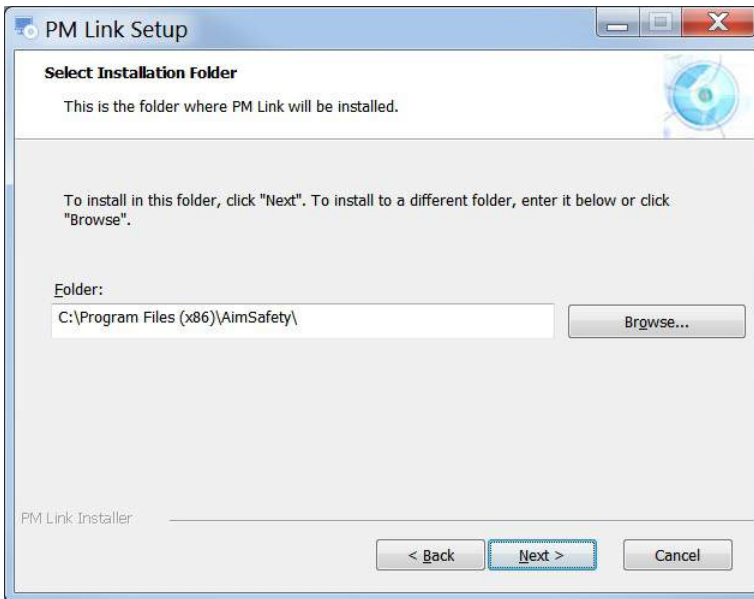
PM Link Setup

Select Installation Folder

This is the folder where PM Link will be installed.

To install in this folder, click "Next". To install to a different folder, enter it below or click "Browse".

Folder:

C:\Program Files (x86)\AimSafety\

Browse...

PM Link Installer

< Back

Next >

Cancel